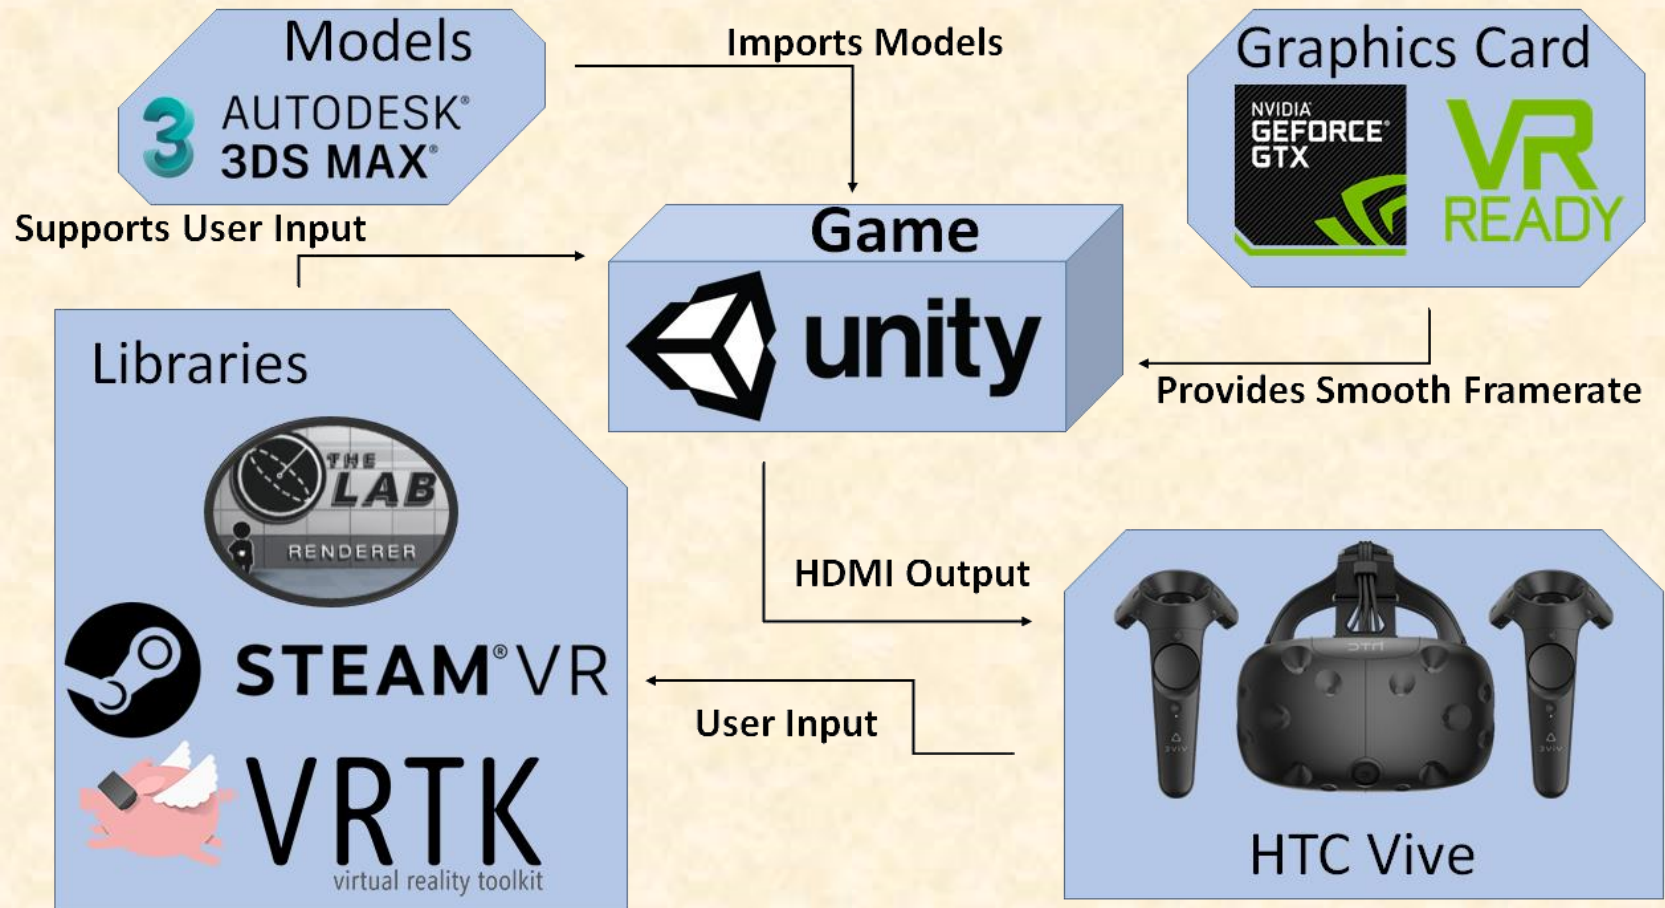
Models

AUTODESK®
3DS MAX®

Imports Models

Graphics Card

NVIDIA
GEFORCE®
GTX

VR
READY

Supports User Input

Game

unity

Provides Smooth Framerate

Libraries

THE
LAB
RENDERER

STEAM®VR

VRTK
virtual reality toolkit

HDMI Output

User Input

HTC Vive